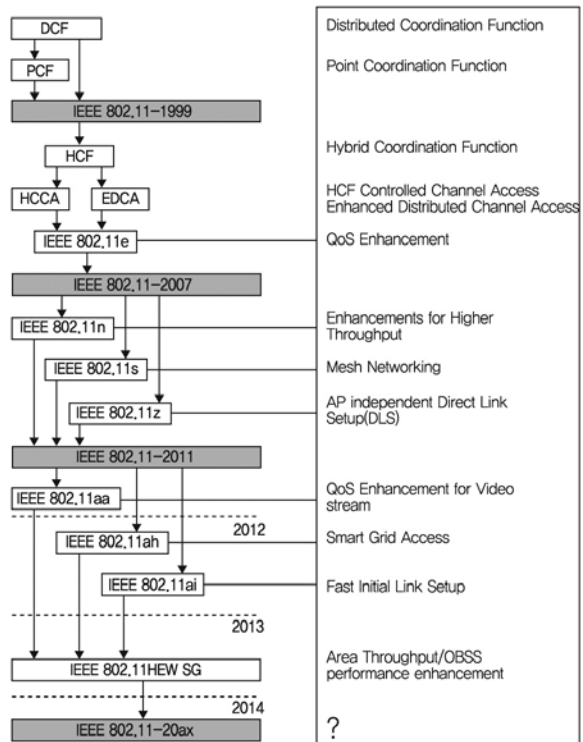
DCF

PCF

IEEE 802.11-1999

HCF

HCCA

EDCA

IEEE 802.11e

IEEE 802.11-2007

IEEE 802.11n

IEEE 802.11s

IEEE 802.11z

IEEE 802.11-2011

IEEE 802.11aa

2012

IEEE 802.11ah

IEEE 802.11ai

2013

IEEE 802.11HEW SG

2014

IEEE 802.11-20ax

Distributed Coordination Function

Point Coordination Function

Hybrid Coordination Function

HCF Controlled Channel Access
Enhanced Distributed Channel Access

QoS Enhancement

Enhancements for Higher Throughput

Mesh Networking

AP independent Direct Link Setup(DLS)

QoS Enhancement for Video stream

Smart Grid Access

Fast Initial Link Setup

Area Throughput/OBSS performance enhancement

?